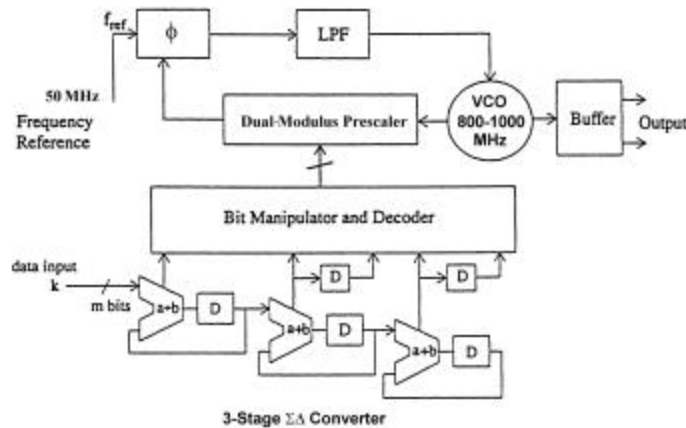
$f_{ref}$

$\phi$

LPF

50 MHz

Frequency Reference

Dual-Modulus Prescaler

VCO 800-1000 MHz

Buffer

Output

Bit Manipulator and Decoder

data input k

m bits

a+b

D

D

a+b

D

D

a+b

D

3-Stage $\Sigma\Delta$ Converter